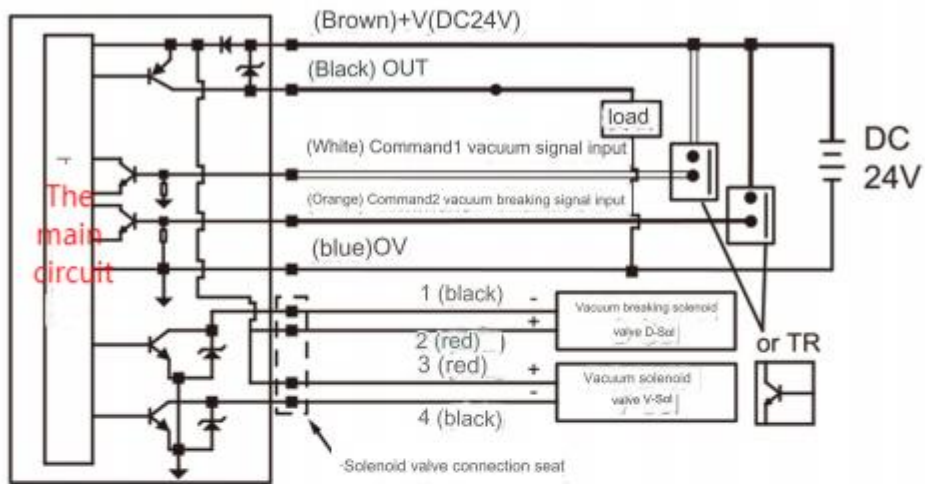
(Brown)+V(DC24V)

(Black) OUT

load

(White) Command1 vacuum signal input

(Orange) Command2 vacuum breaking signal input

DC 24V

The main circuit

(blue)OV

1 (black)

-

+

Vacuum breaking solenoid valve D-Sol

2 (red)

3 (red)

+

-

Vacuum solenoid valve V-Sol

4 (black)

or TR

-Solenoid valve connection seat